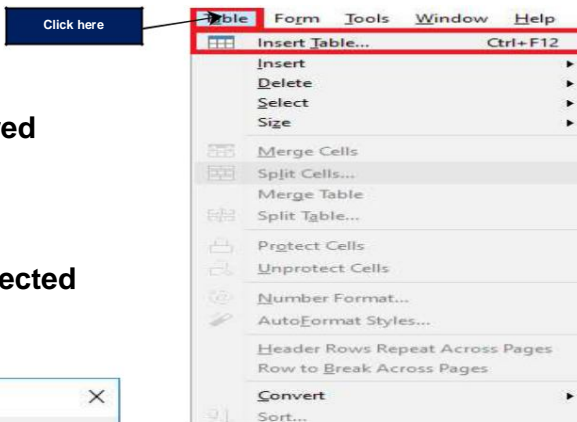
Click here

red

ected

×

Table Form Tools Window Help

Insert Table... Ctrl+F12
Insert
Delete
Select
Size
Merge Cells
Split Cells...
Merge Table
Split Table...
Protect Cells
Unprotect Cells
Number Format...
AutoFormat Styles...
Header Rows Repeat Across Pages
Row to Break Across Pages
Convert
Sort...